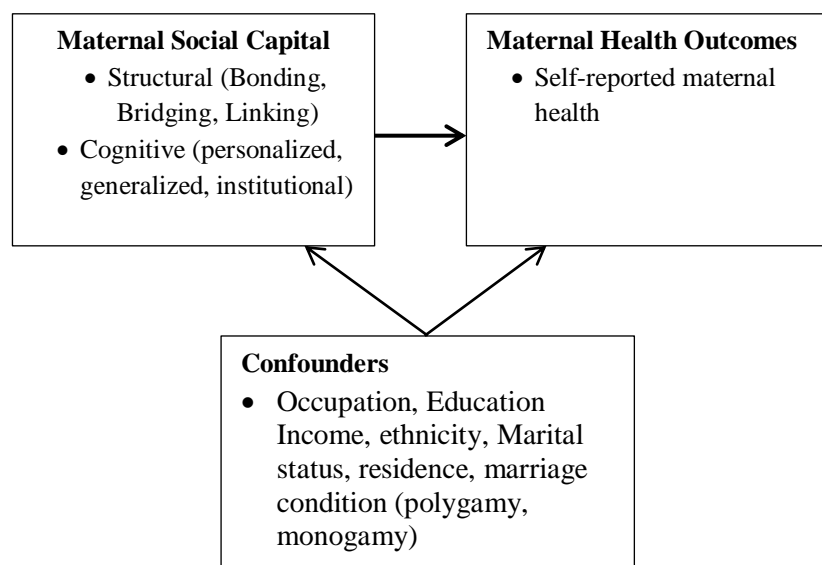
**Maternal Social Capital**
- Structural (Bonding, Bridging, Linking)
- Cognitive (personalized, generalized, institutional)

**Maternal Health Outcomes**
- Self-reported maternal health

**Confounders**
- Occupation, Education Income, ethnicity, Marital status, residence, marriage condition (polygamy, monogamy)